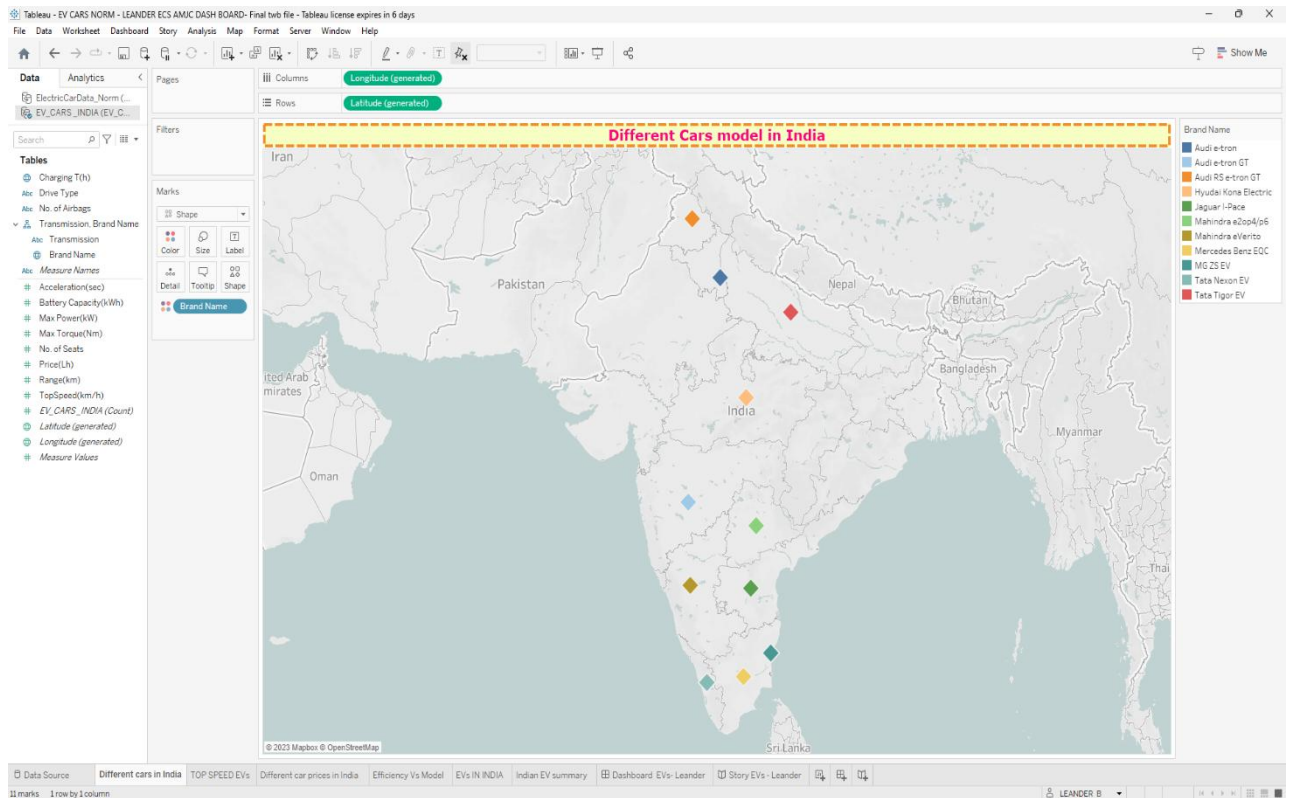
Tableau - EV CARS NORM - LEANDER ECS AMJC DASH BOARD- Final twb file - Tableau license expires in 6 days

File Data Worksheet Dashboard Story Analysis Map Format Server Window Help

Show Me

Data Analytics

ElectricCarData_Norm (...
EV_CARS_INDIA (EV_C...

Search

Tables
Charging T(h)
Drive Type
No. of Airbags
Transmission, Brand Name
Transmission
Brand Name
Measure Names
Acceleration(sec)
Battery Capacity(kWh)
Max Power(kW)
Max Torque(Nm)
No. of Seats
Price(Lh)
Range(km)
TopSpeed(km/h)
EV_CARS_INDIA (Count)
Latitude (generated)
Longitude (generated)
Measure Values

Pages

Filters

Marks
Shape
Color Size Label
Detail Tooltip Shape
Brand Name

Columns Longitude (generated)
Rows Latitude (generated)

Different Cars model in India

Iran
Pakistan
Nepal
Bhutan
Bangladesh
ited Arab mirates
India
Myanmar
Oman
Thai
Sri Lanka
© 2023 Mapbox © OpenStreetMap

Brand Name
Audi e-tron
Audi e-tron GT
Audi RS e-tron GT
Hyudai Kona Electric
Jaguar I-Pace
Mahindra e2oo4/p6
Mahindra eVerito
Mercedes Benz EQC
MG ZS EV
Tata Nexon EV
Tata Tigor EV

Data Source Different cars in India TOP SPEED EVs Different car prices in India Efficiency Vs Model EVs IN INDIA Indian EV summary Dashboard EVs- Leander Story EVs - Leander

11 marks 1 row by 1 column LEANDER B